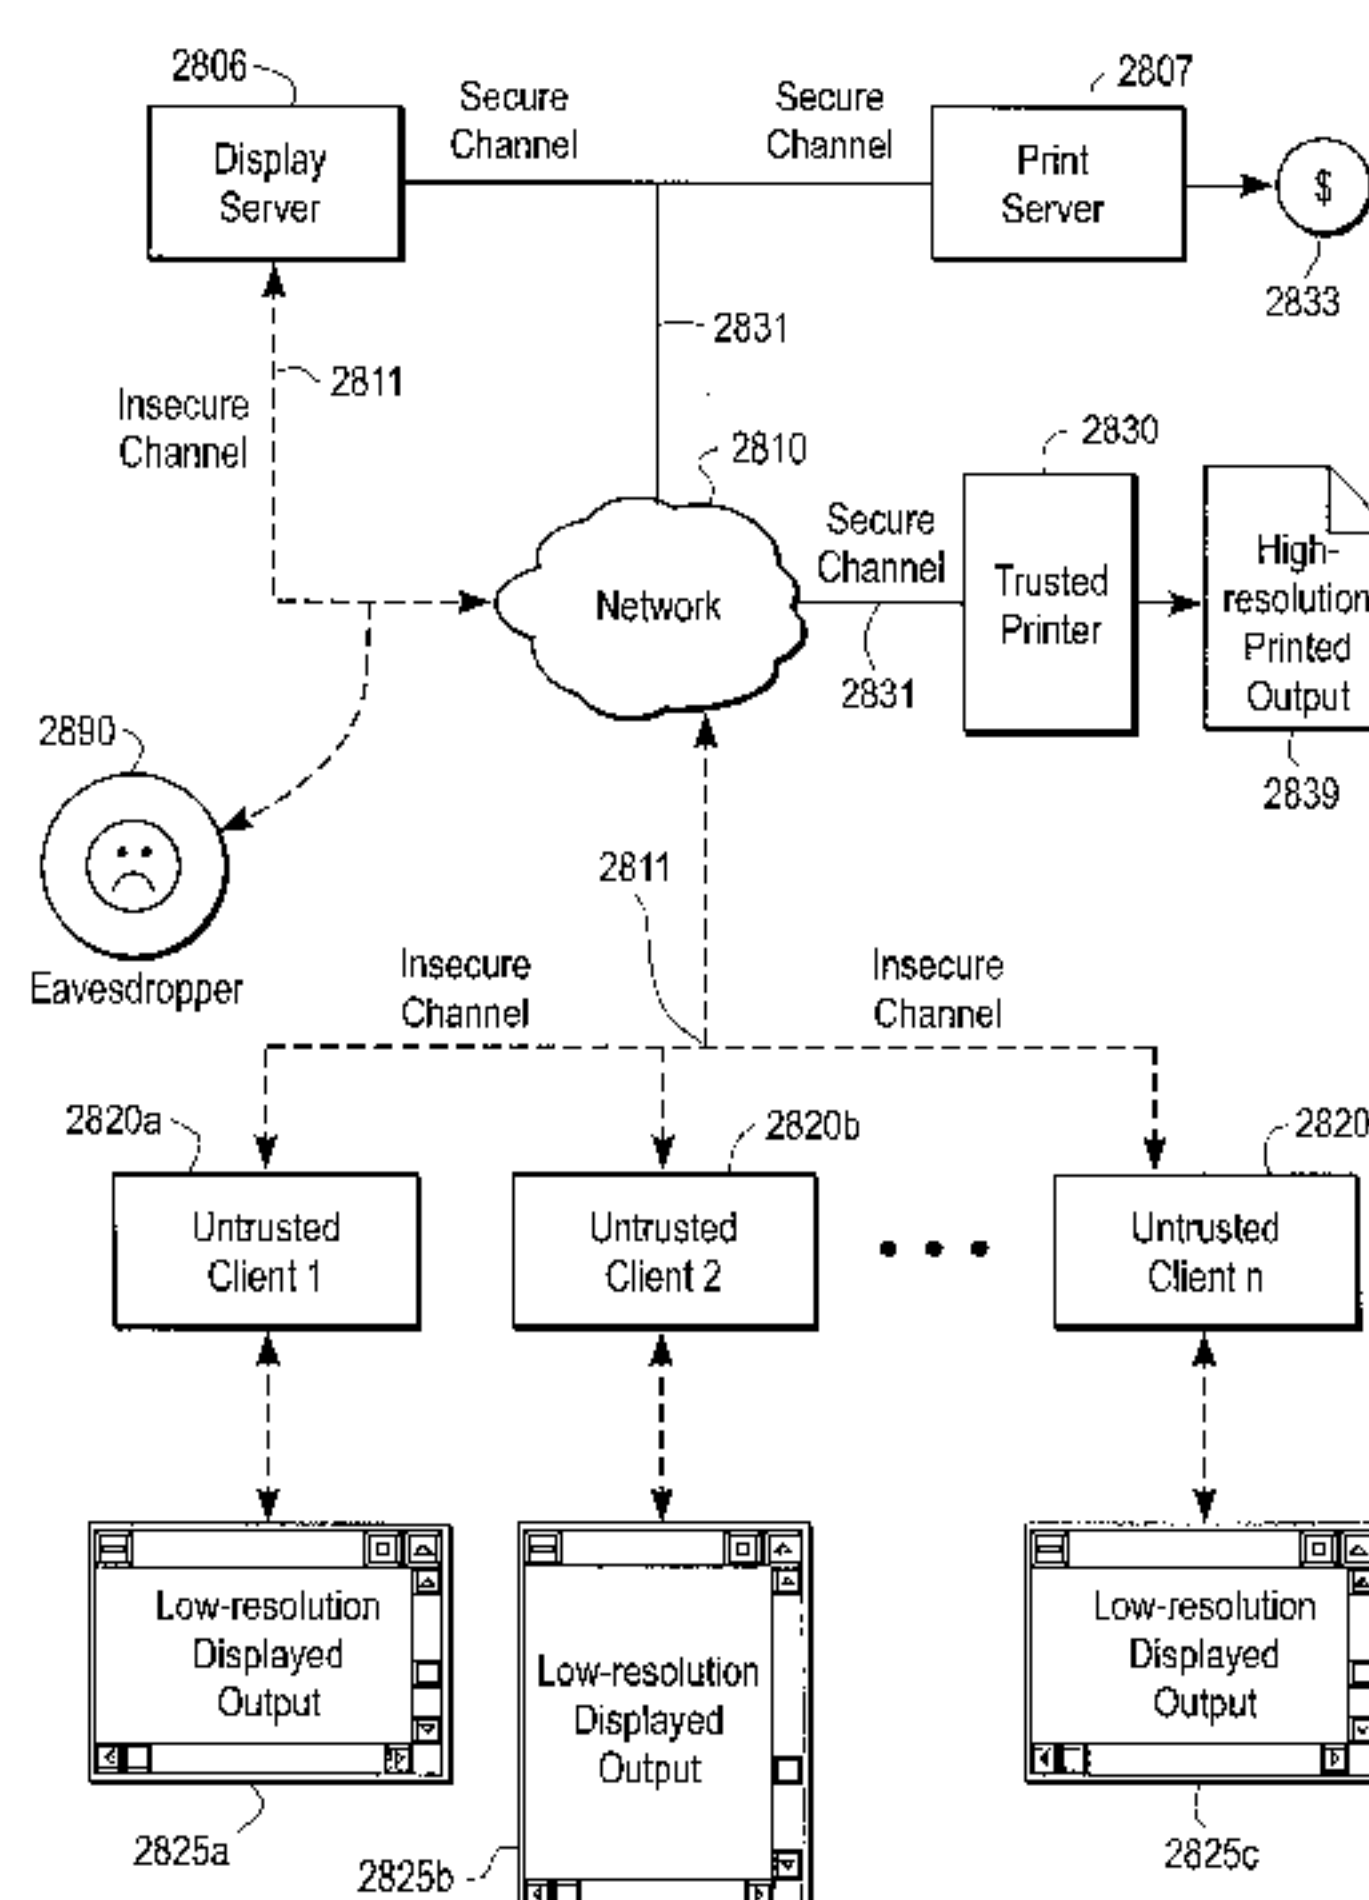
2806
Display Server
Secure Channel
Secure Channel
2807
Print Server
$
2833
2831
2811
Insecure Channel
2810
2830
Network
Secure Channel
Trusted Printer
High-resolution Printed Output
2831
2890
2839
2811
Eavesdropper
Insecure Channel
Insecure Channel
2820a
2820b
2820
Untrusted Client 1
Untrusted Client 2
• • •
Untrusted Client n
Low-resolution Displayed Output
Low-resolution Displayed Output
Low-resolution Displayed Output
2825a
2825b
2825c